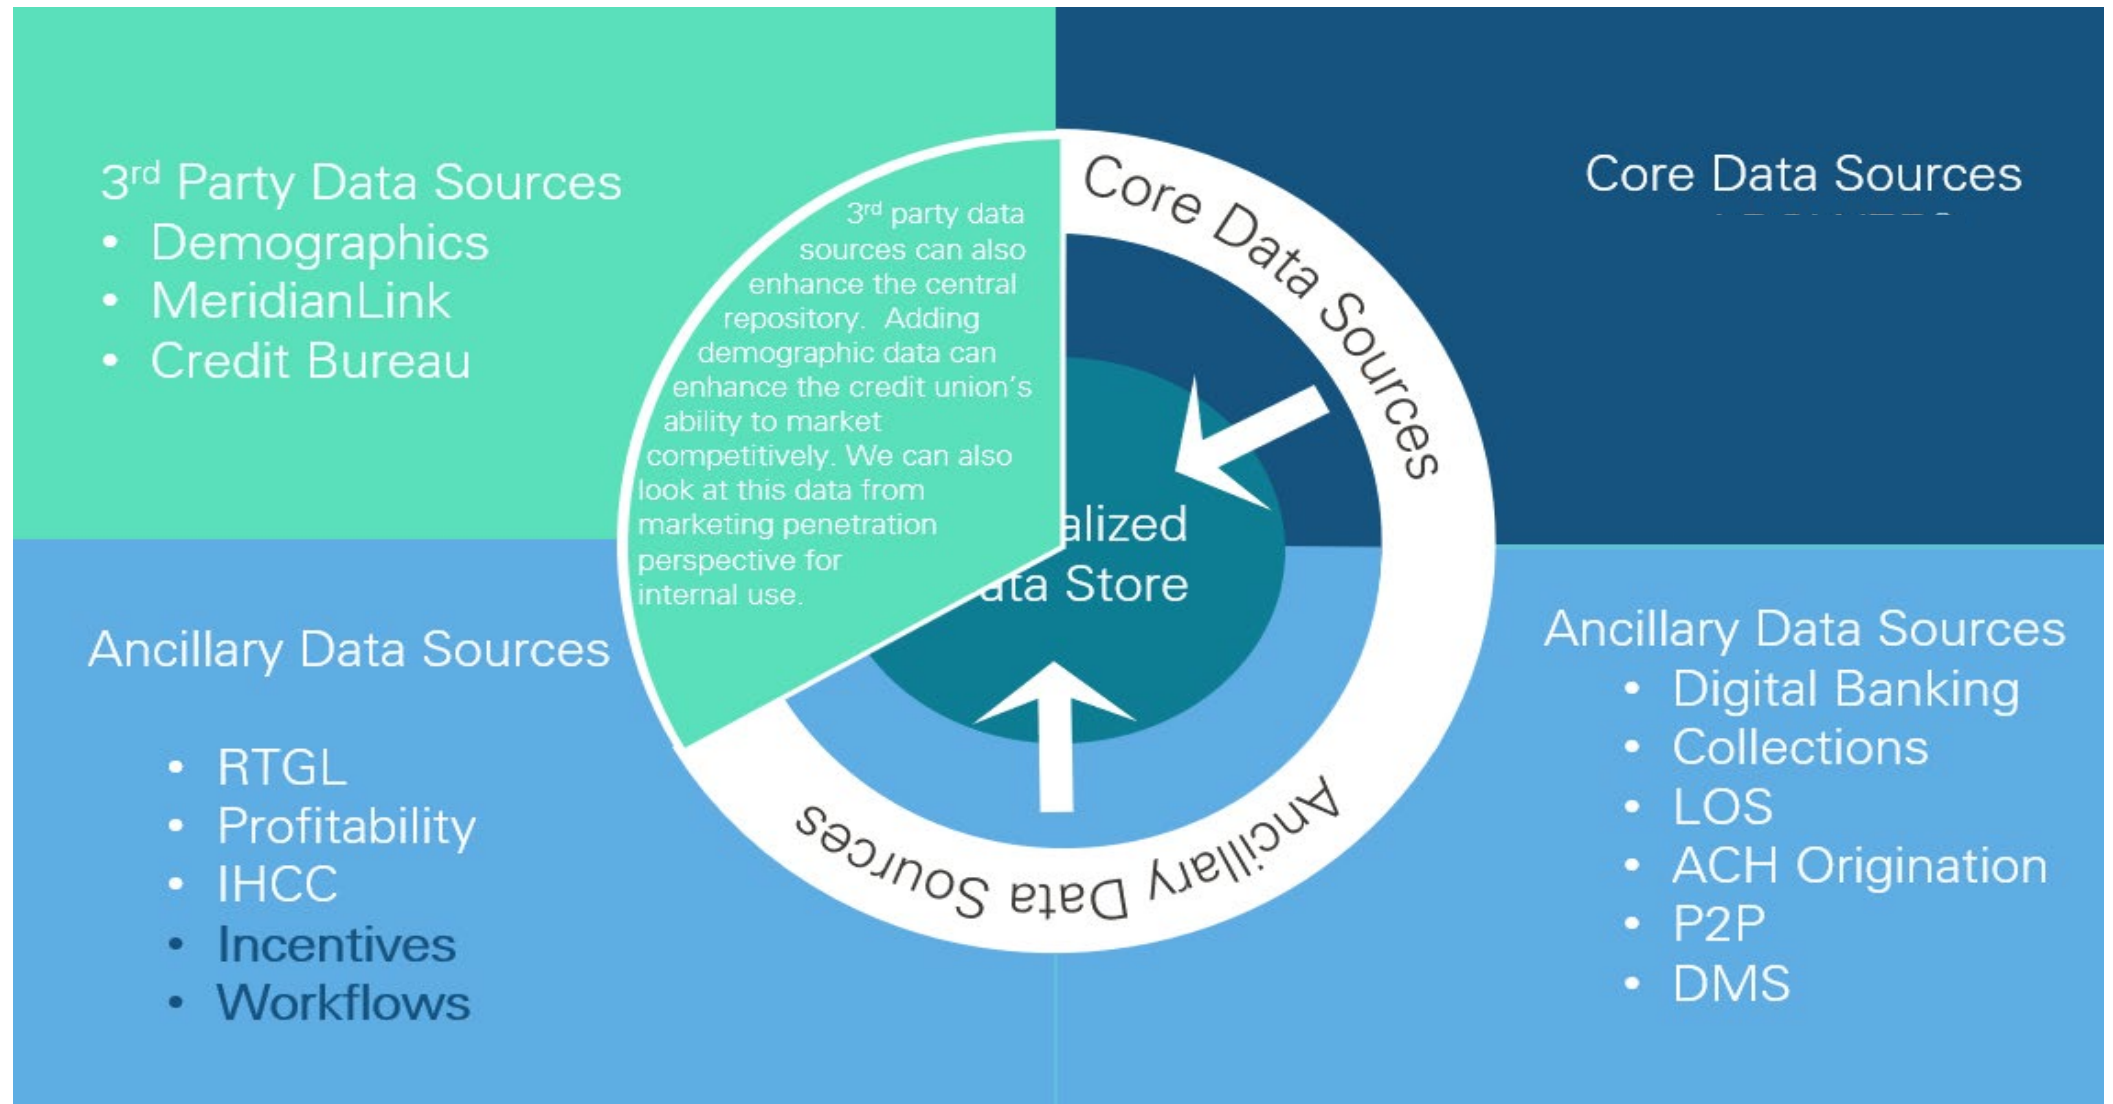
3$^{rd}$ Party Data Sources
• Demographics
• MeridianLink
• Credit Bureau

Core Data Sources

3$^{rd}$ party data sources can also enhance the central repository. Adding demographic data can enhance the credit union's ability to market competitively. We can also look at this data from marketing penetration perspective for internal use.

Core Data Sources

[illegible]alized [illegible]ata Store

Ancillary Data Sources

Ancillary Data Sources

• RTGL
• Profitability
• IHCC
• Incentives
• Workflows

Ancillary Data Sources
• Digital Banking
• Collections
• LOS
• ACH Origination
• P2P
• DMS